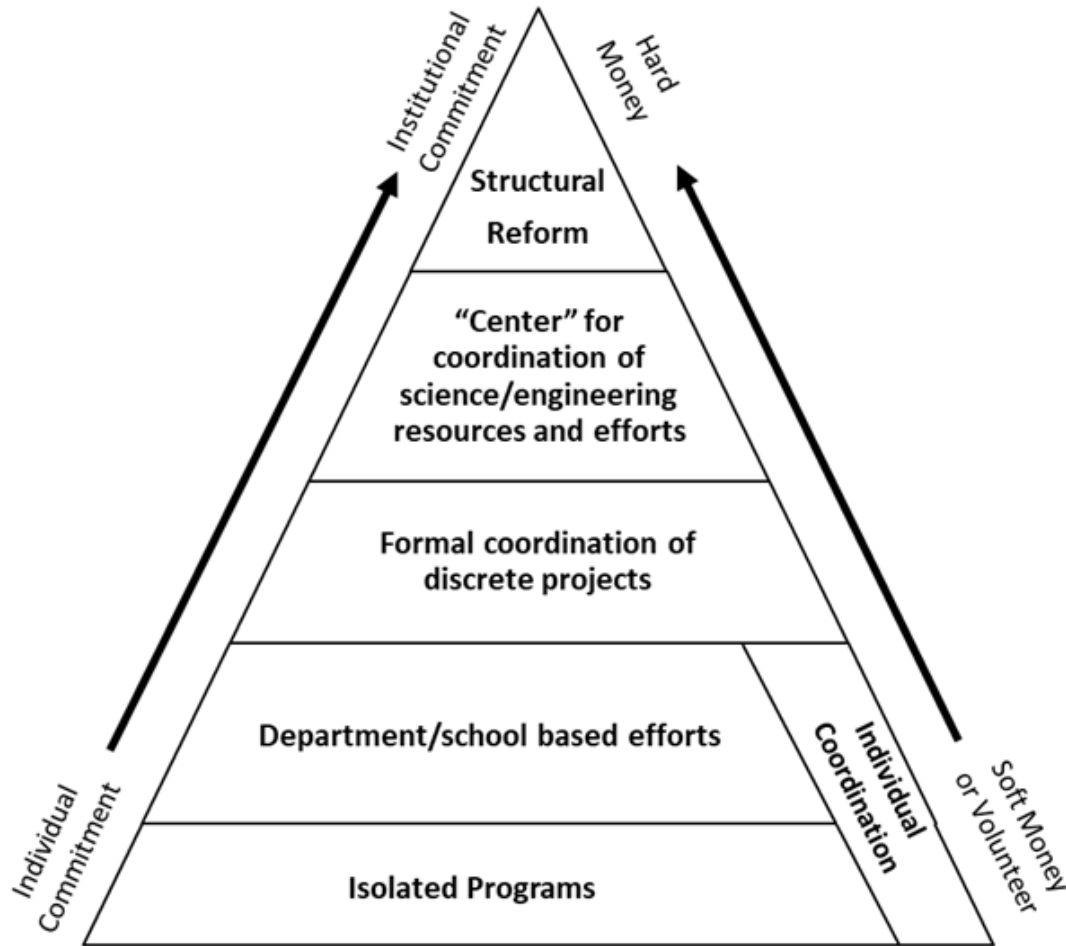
Institutional Commitment

Hard Money

Structural Reform

“Center” for coordination of science/engineering resources and efforts

Formal coordination of discrete projects

Department/school based efforts

Individual Coordination

Isolated Programs

Individual Commitment

Soft Money or Volunteer